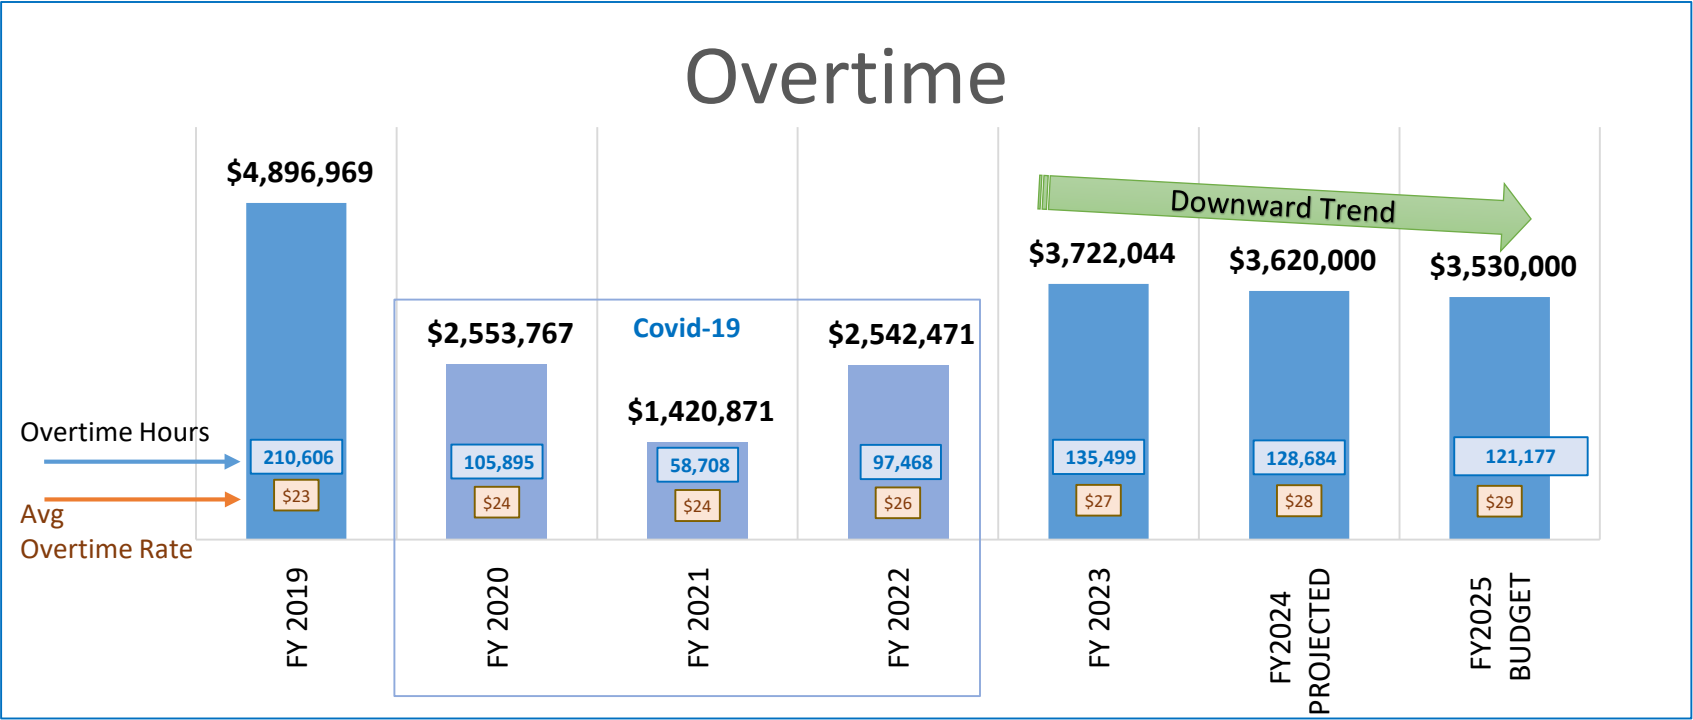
Overtime

Downward Trend

Covid-19

Overtime Hours

Avg Overtime Rate

| | FY 2019 | FY 2020 | FY 2021 | FY 2022 | FY 2023 | FY2024 PROJECTED | FY2025 BUDGET |
|---|---|---|---|---|---|---|---|
| | \$4,896,969 | \$2,553,767 | \$1,420,871 | \$2,542,471 | \$3,722,044 | \$3,620,000 | \$3,530,000 |
| Overtime Hours | 210,606 | 105,895 | 58,708 | 97,468 | 135,499 | 128,684 | 121,177 |
| Avg Overtime Rate | \$23 | \$24 | \$24 | \$26 | \$27 | \$28 | \$29 |